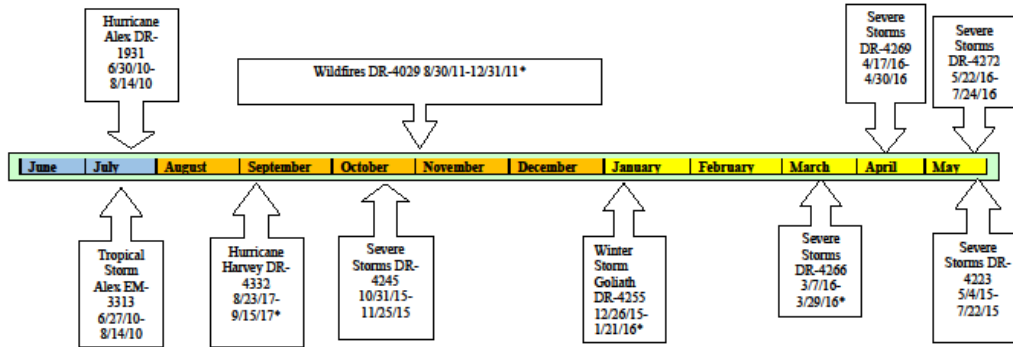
Hurricane Alex DR-1931 6/30/10-8/14/10

Wildfires DR-4029 8/30/11-12/31/11*

Severe Storms DR-4269 4/17/16-4/30/16

Severe Storms DR-4272 5/22/16-7/24/16

| June | July | August | September | October | November | December | January | February | March | April | May |
|---|---|---|---|---|---|---|---|---|---|---|---|

Tropical Storm Alex EM-3313 6/27/10-8/14/10

Hurricane Harvey DR-4332 8/23/17-9/15/17*

Severe Storms DR-4245 10/31/15-11/25/15

Winter Storm Goliath DR-4255 12/26/15-1/21/16*

Severe Storms DR-4266 3/7/16-3/29/16*

Severe Storms DR-4223 5/4/15-7/22/15